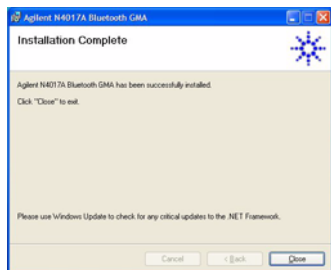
Agilent N4017A Bluetooth GMA

Installation Complete

Agilent N4017A Bluetooth GMA has been successfully installed.

Click "Close" to exit.

Please use Windows Update to check for any critical updates to the .NET Framework.

Cancel
< Back
Close